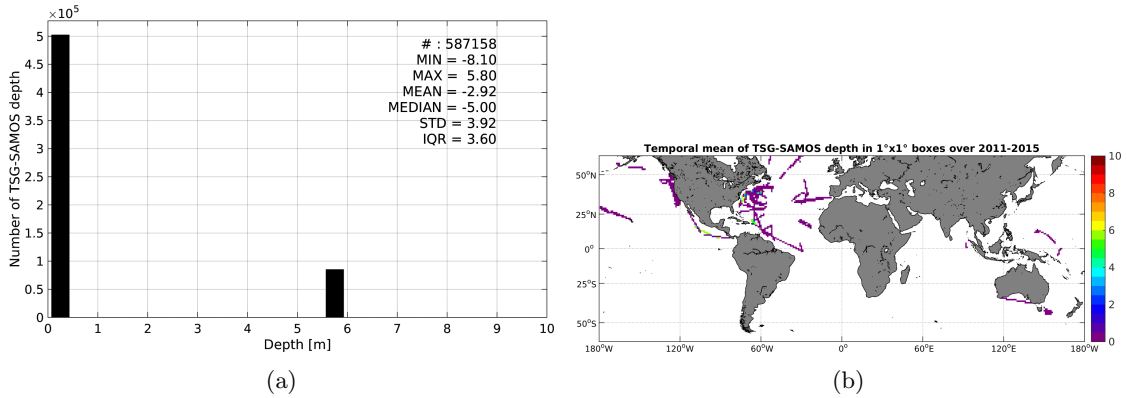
$\times10^5$

5
4.5
4
3.5
3
2.5
2
1.5
1
0.5
0

Number of TSG-SAMOS depth

# : 587158
MIN = -8.10
MAX = 5.80
MEAN = -2.92
MEDIAN = -5.00
STD = 3.92
IQR = 3.60

0 1 2 3 4 5 6 7 8 9 10
Depth [m]

(a)

Temporal mean of TSG-SAMOS depth in 1°x1° boxes over 2011-2015

50°N
25°N
0°
25°S
50°S

180°W 120°W 60°W 0° 60°E 120°E 180°W

10
8
6
4
2
0

(b)